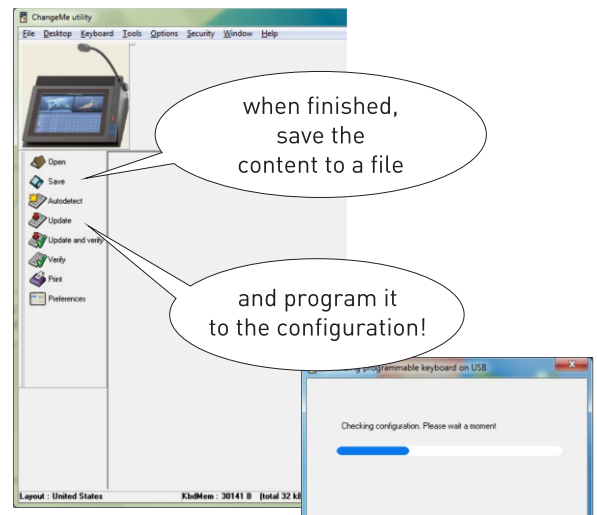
ChangeMe utility

File Desktop Keyboard Tools Options Security Window Help

Open
Save
Autodetect
Update
Update and verify
Verify
Print
Preferences

when finished, save the content to a file

and program it to the configuration!

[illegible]ing programmable keyboard on USB

Checking configuration. Please wait a moment

Layout : United States KbdMem : 30141 B (total 32 k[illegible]